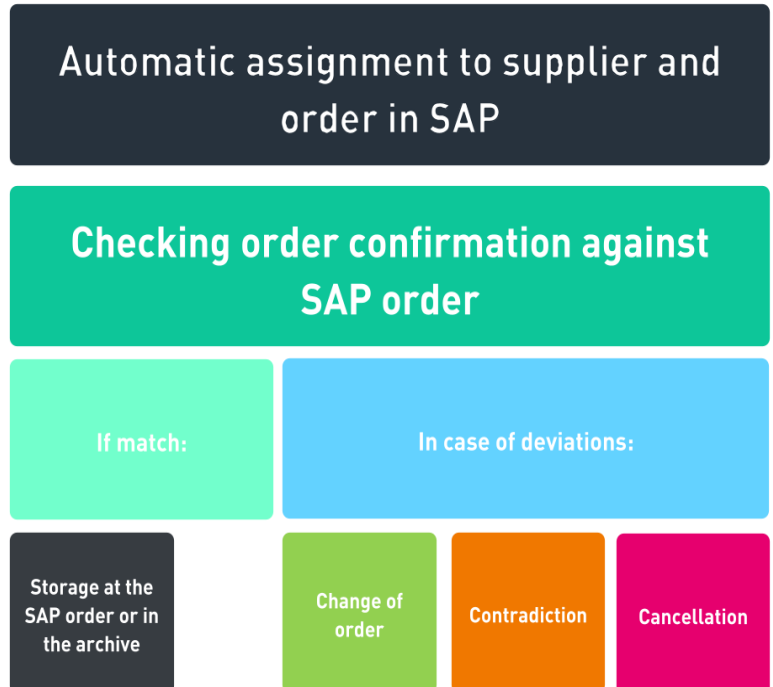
Automatic assignment to supplier and order in SAP

Checking order confirmation against SAP order

If match:

In case of deviations:

Storage at the SAP order or in the archive

Change of order

Contradiction

Cancellation